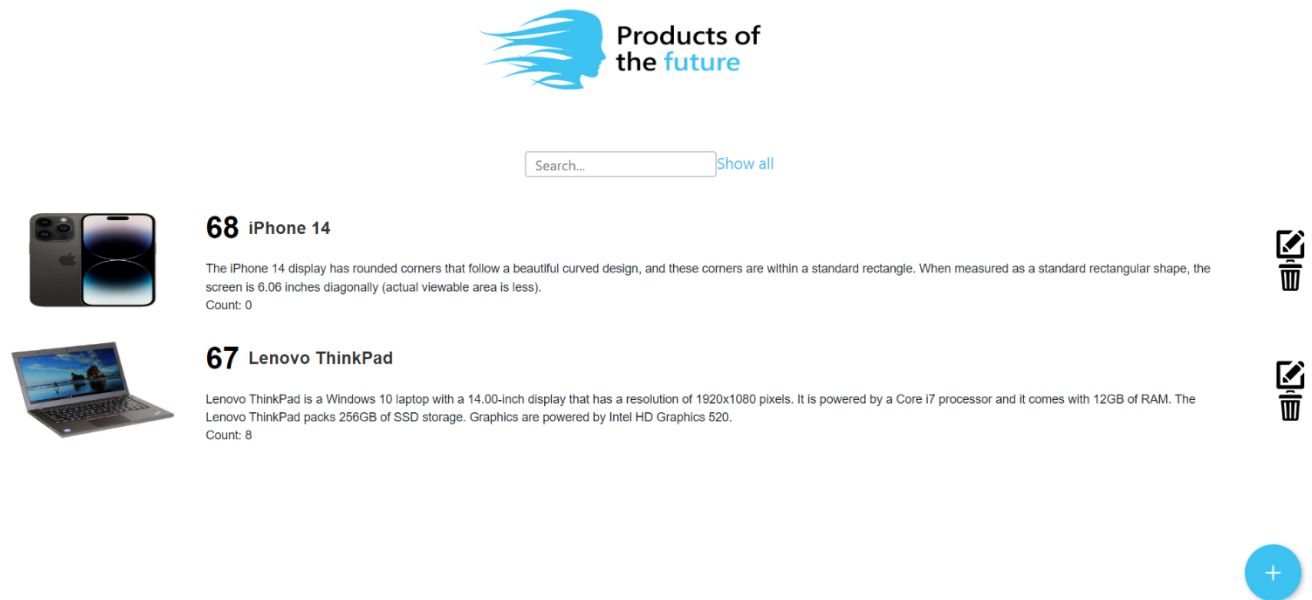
Products of the future

Search...

Show all

68 iPhone 14

The iPhone 14 display has rounded corners that follow a beautiful curved design, and these corners are within a standard rectangle. When measured as a standard rectangular shape, the screen is 6.06 inches diagonally (actual viewable area is less).
Count: 0

67 Lenovo ThinkPad

Lenovo ThinkPad is a Windows 10 laptop with a 14.00-inch display that has a resolution of 1920x1080 pixels. It is powered by a Core i7 processor and it comes with 12GB of RAM. The Lenovo ThinkPad packs 256GB of SSD storage. Graphics are powered by Intel HD Graphics 520.
Count: 8

+